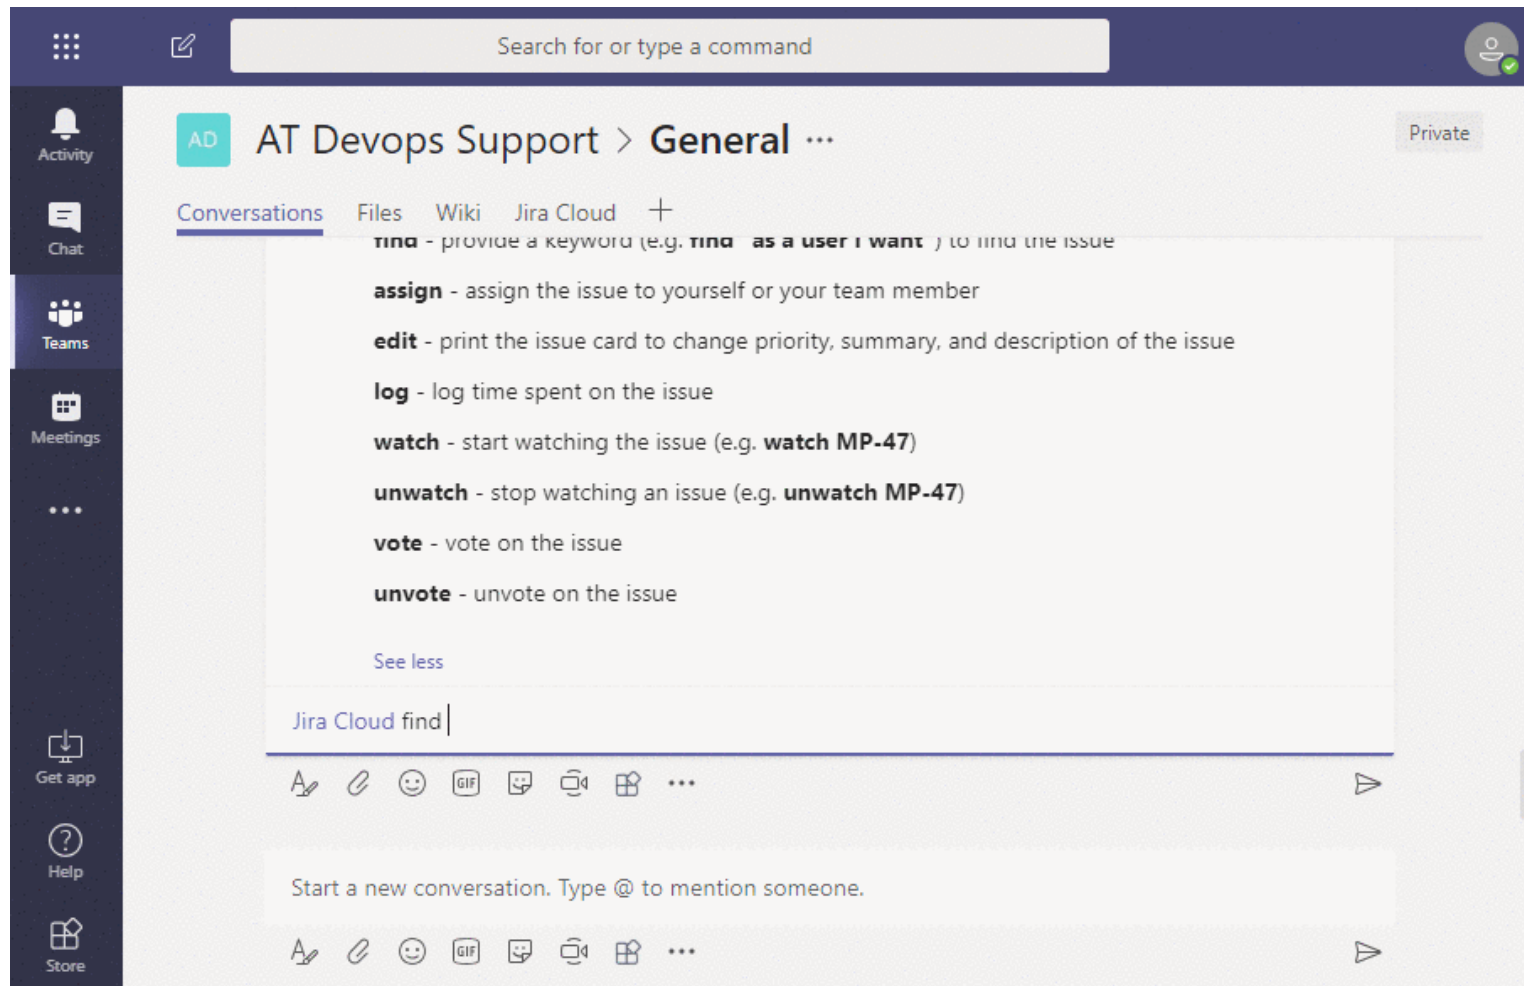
Search for or type a command

Activity

Chat

Teams

Meetings

...

Get app

Help

Store

AD AT Devops Support > General ...

Private

Conversations Files Wiki Jira Cloud +

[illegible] - provide a keyword (e.g. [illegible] "as a user I want") to find the issue

**assign** - assign the issue to yourself or your team member

**edit** - print the issue card to change priority, summary, and description of the issue

**log** - log time spent on the issue

**watch** - start watching the issue (e.g. **watch MP-47**)

**unwatch** - stop watching an issue (e.g. **unwatch MP-47**)

**vote** - vote on the issue

**unvote** - unvote on the issue

See less

Jira Cloud find

GIF

Start a new conversation. Type @ to mention someone.

GIF